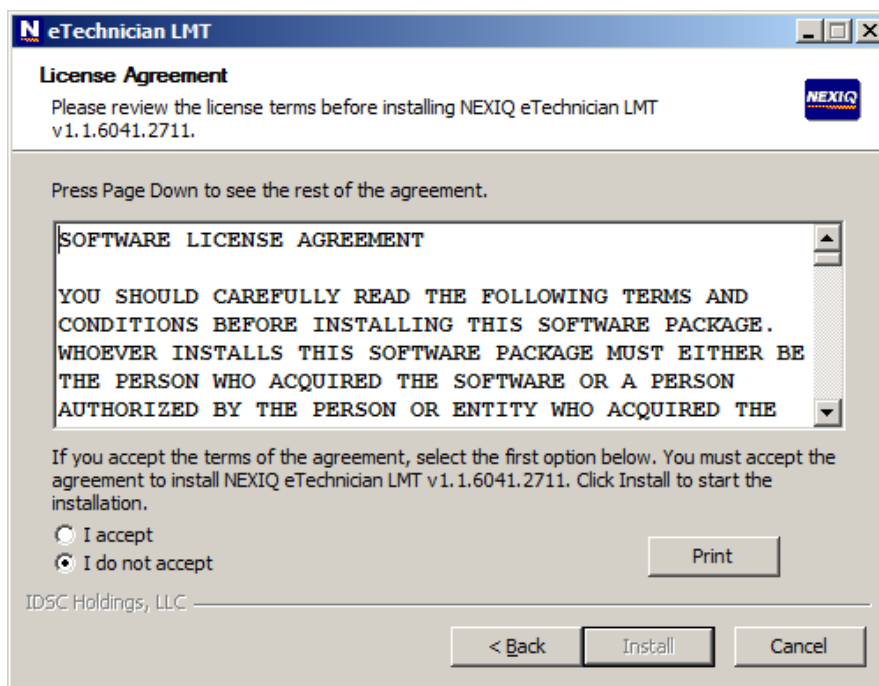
N eTechnician LMT

License Agreement

Please review the license terms before installing NEXIQ eTechnician LMT v1.1.6041.2711.

NEXIQ

Press Page Down to see the rest of the agreement.

SOFTWARE LICENSE AGREEMENT

YOU SHOULD CAREFULLY READ THE FOLLOWING TERMS AND CONDITIONS BEFORE INSTALLING THIS SOFTWARE PACKAGE. WHOEVER INSTALLS THIS SOFTWARE PACKAGE MUST EITHER BE THE PERSON WHO ACQUIRED THE SOFTWARE OR A PERSON AUTHORIZED BY THE PERSON OR ENTITY WHO ACQUIRED THE

If you accept the terms of the agreement, select the first option below. You must accept the agreement to install NEXIQ eTechnician LMT v1.1.6041.2711. Click Install to start the installation.

I accept

I do not accept

Print

IDSC Holdings, LLC

< Back

Install

Cancel